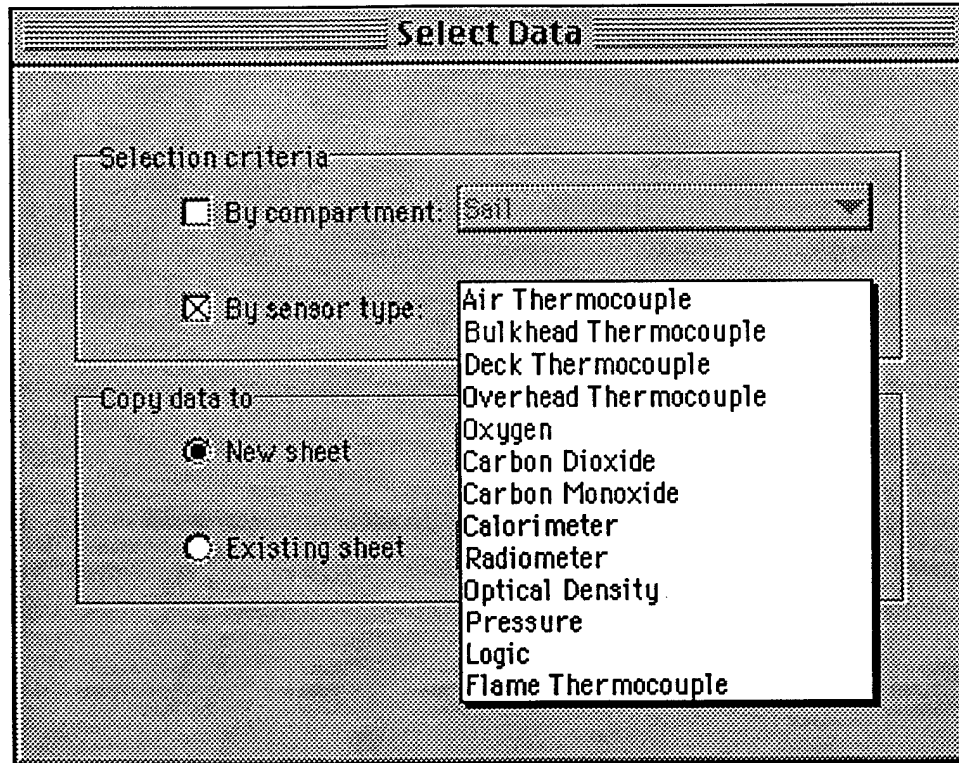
Select Data

Selection criteria

By compartment: Sail

By sensor type:

Air Thermocouple
Bulkhead Thermocouple
Deck Thermocouple
Overhead Thermocouple
Oxygen
Carbon Dioxide
Carbon Monoxide
Calorimeter
Radiometer
Optical Density
Pressure
Logic
Flame Thermocouple

Copy data to

New sheet

Existing sheet